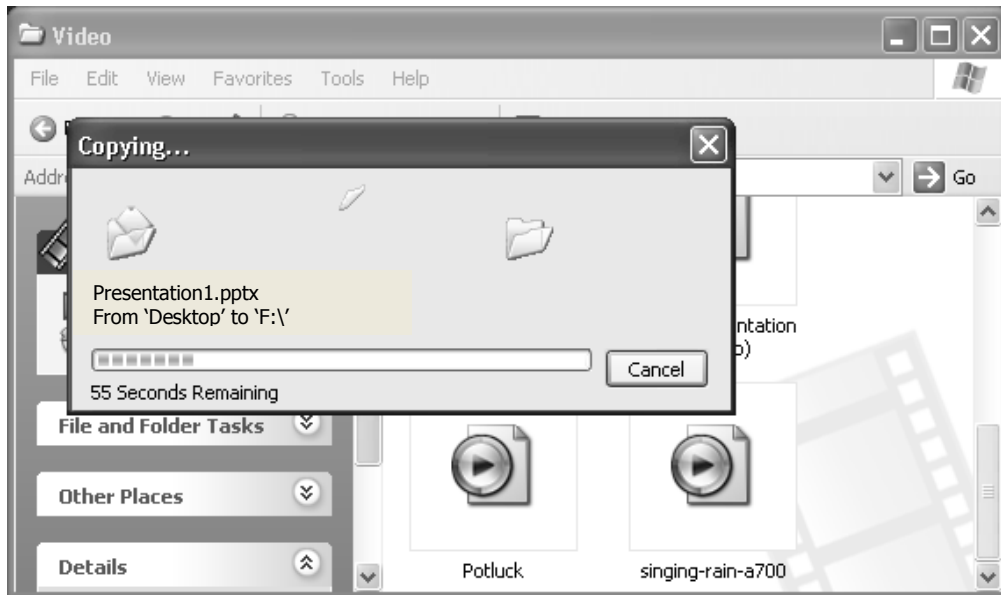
Video

File Edit View Favorites Tools Help

Addr

Go

Copying...

Presentation1.pptx
From 'Desktop' to 'F:\'

Cancel

55 Seconds Remaining

ntation
p)

File and Folder Tasks

Other Places

Details

Potluck

singing-rain-a700